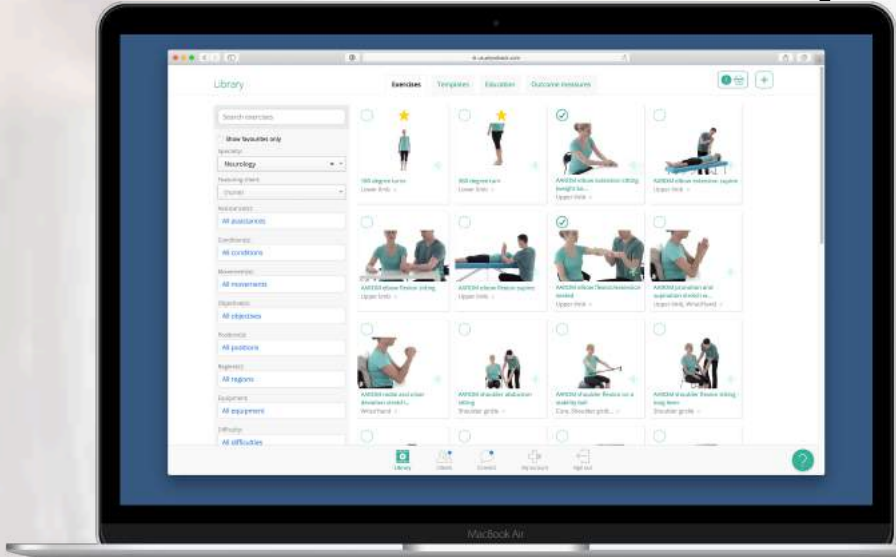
Library

Exercises Templates Education Outcome measures

Search exercises

Show favourites only

Specialty:
Neurology

Featuring client:
(none)

Assistance:
All assistances

Conditions:
All conditions

Movements:
All movements

Objectives:
All objectives

Positions:
All positions

Regions:
All regions

Equipment:
All equipment

Difficulty:
All difficulties

360 degree turn
Lower limb

360 degree turn
Lower limb

AAROM elbow extension sitting
Upper limb

AAROM elbow extension supine
Upper limb

AAROM elbow flexion sitting
Upper limb

AAROM elbow flexion supine
Upper limb

AAROM elbow flexion/extension seated
Upper limb

AAROM pronation and supination
Upper limb, Wrist/hand

AAROM radial and ulnar deviation
Wrist/hand

AAROM shoulder abduction sitting
Shoulder girdle

AAROM shoulder flexion on a walking bar
Core, Shoulder girdle

AAROM shoulder flexion sitting
Shoulder girdle

Library Clients Connect My account Sign out

MacBook Air